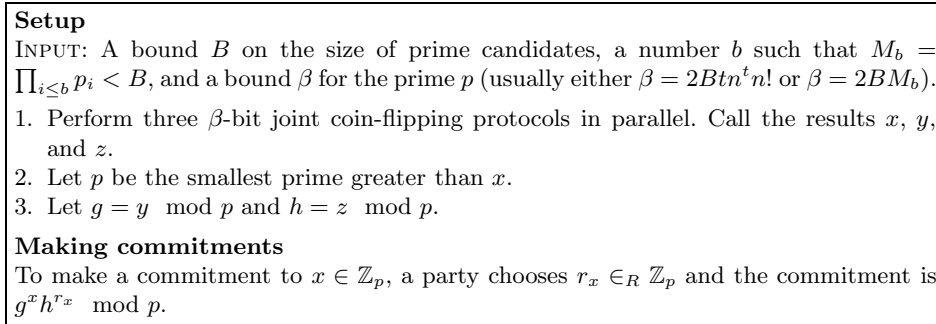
**Setup**

INPUT: A bound $B$ on the size of prime candidates, a number $b$ such that $M_b = \prod_{i \le b} p_i < B$, and a bound $\beta$ for the prime $p$ (usually either $\beta = 2Btn^t n!$ or $\beta = 2BM_b$).

1. Perform three $\beta$-bit joint coin-flipping protocols in parallel. Call the results $x$, $y$, and $z$.
2. Let $p$ be the smallest prime greater than $x$.
3. Let $g = y \mod p$ and $h = z \mod p$.

**Making commitments**

To make a commitment to $x \in \mathbb{Z}_p$, a party chooses $r_x \in_R \mathbb{Z}_p$ and the commitment is $g^x h^{r_x} \mod p$.